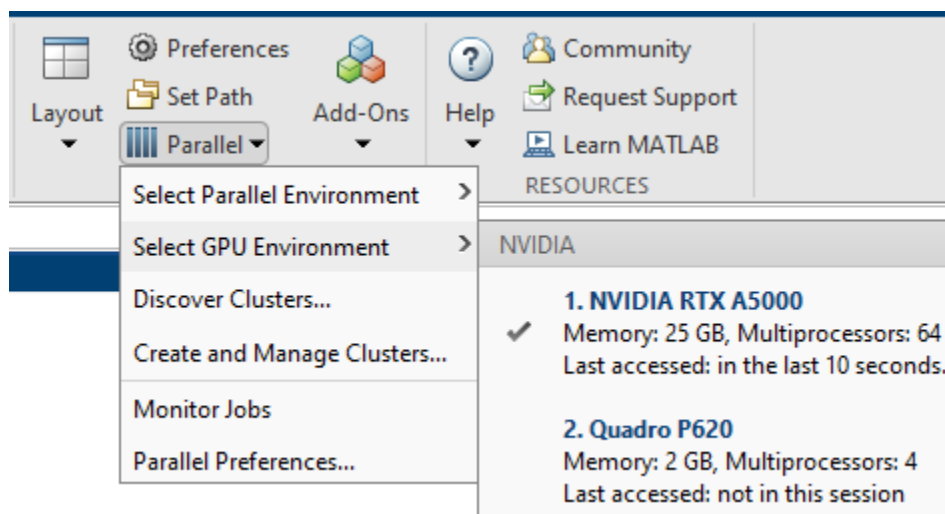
Layout
Preferences
Set Path
Parallel
Add-Ons
Help
Community
Request Support
Learn MATLAB
RESOURCES

Select Parallel Environment
Select GPU Environment
Discover Clusters...
Create and Manage Clusters...
Monitor Jobs
Parallel Preferences...

NVIDIA

1. NVIDIA RTX A5000
Memory: 25 GB, Multiprocessors: 64
Last accessed: in the last 10 seconds.

2. Quadro P620
Memory: 2 GB, Multiprocessors: 4
Last accessed: not in this session